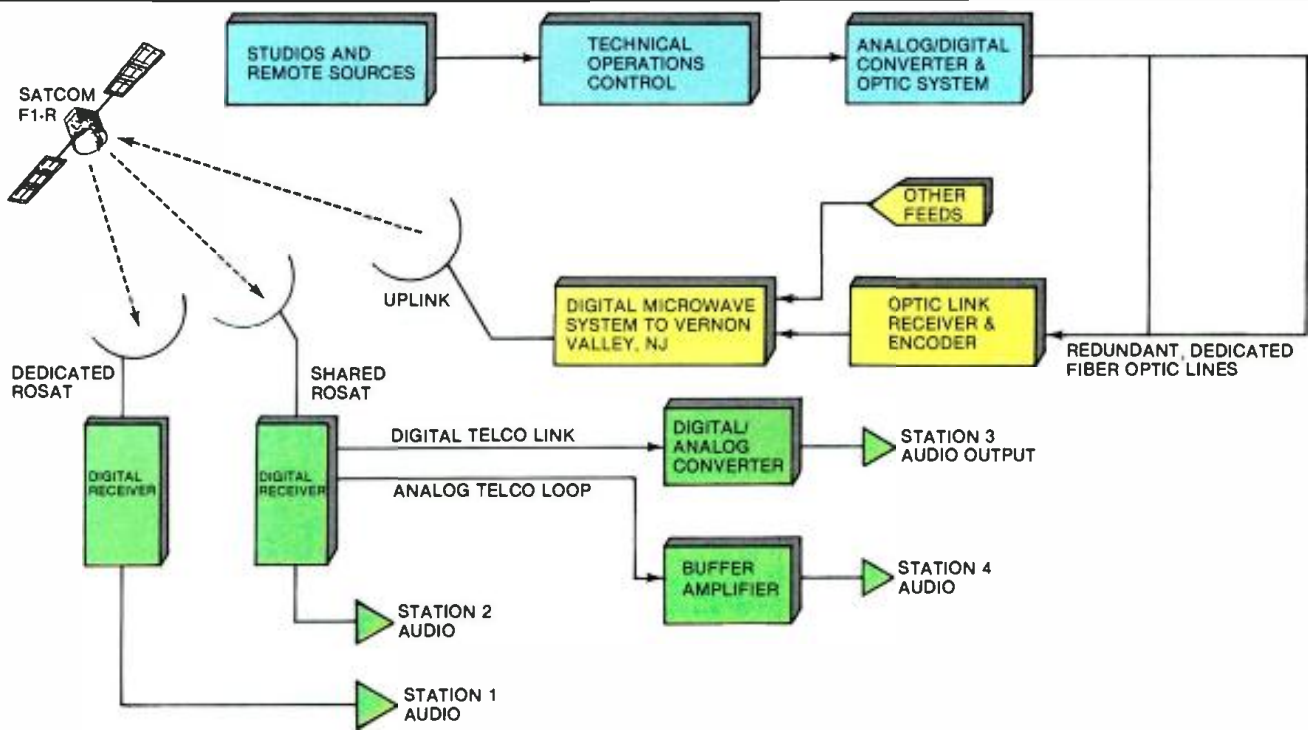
STUDIOS AND REMOTE SOURCES

TECHNICAL OPERATIONS CONTROL

ANALOG/DIGITAL CONVERTER & OPTIC SYSTEM

SATCOM F1-R

OTHER FEEDS

UPLINK

DIGITAL MICROWAVE SYSTEM TO VERNON VALLEY, NJ

OPTIC LINK RECEIVER & ENCODER

REDUNDANT, DEDICATED FIBER OPTIC LINES

DEDICATED ROSAT

SHARED ROSAT

DIGITAL RECEIVER

DIGITAL RECEIVER

DIGITAL TELCO LINK

DIGITAL/ ANALOG CONVERTER

STATION 3 AUDIO OUTPUT

ANALOG TELCO LOOP

BUFFER AMPLIFIER

STATION 4 AUDIO

STATION 2 AUDIO

STATION 1 AUDIO